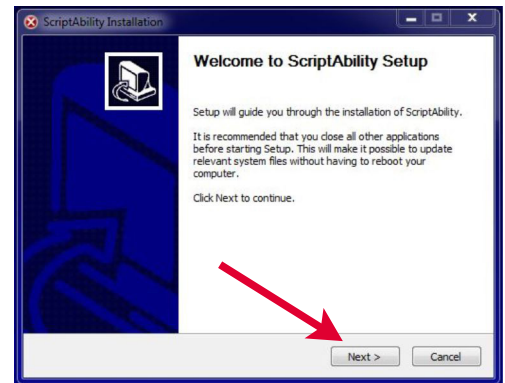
ScriptAbility Installation

Welcome to ScriptAbility Setup

Setup will guide you through the installation of ScriptAbility.

It is recommended that you close all other applications before starting Setup. This will make it possible to update relevant system files without having to reboot your computer.

Click Next to continue.

Next >

Cancel